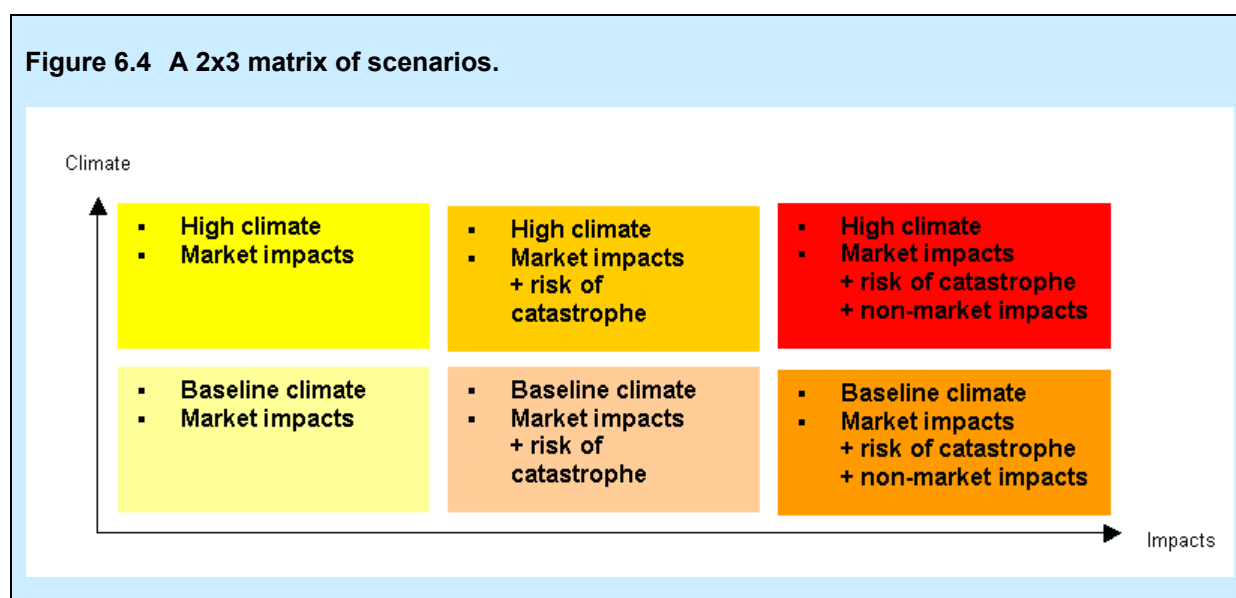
Figure 6.4 A 2x3 matrix of scenarios.

Climate

- High climate
- Market impacts

- High climate
- Market impacts + risk of catastrophe

- High climate
- Market impacts + risk of catastrophe + non-market impacts

- Baseline climate
- Market impacts

- Baseline climate
- Market impacts + risk of catastrophe

- Baseline climate
- Market impacts + risk of catastrophe + non-market impacts

Impacts